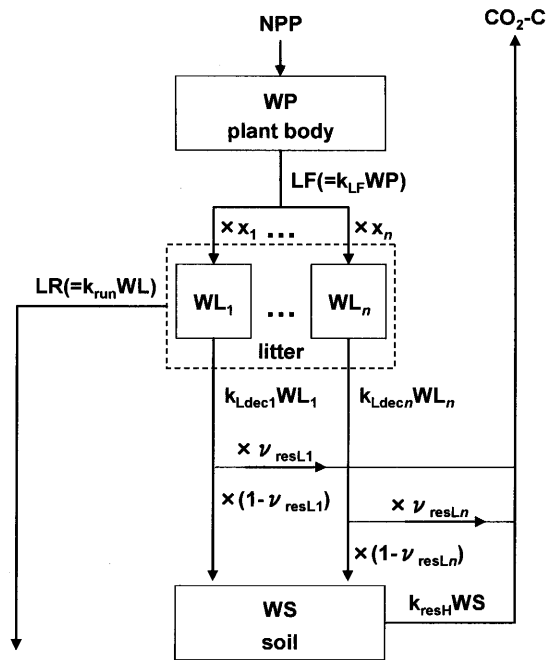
NPP

$CO_2$-C

WP
plant body

LF(=$k_{LF}$WP)

× $x_1$ ... × $x_n$

LR(=$k_{run}$WL)

$WL_1$ ... $WL_n$

litter

$k_{Ldec1}WL_1$

$k_{Ldecn}WL_n$

× $\nu_{resL1}$

× (1- $\nu_{resL1}$)

× $\nu_{resLn}$

× (1- $\nu_{resLn}$)

WS
soil

$k_{resH}$WS